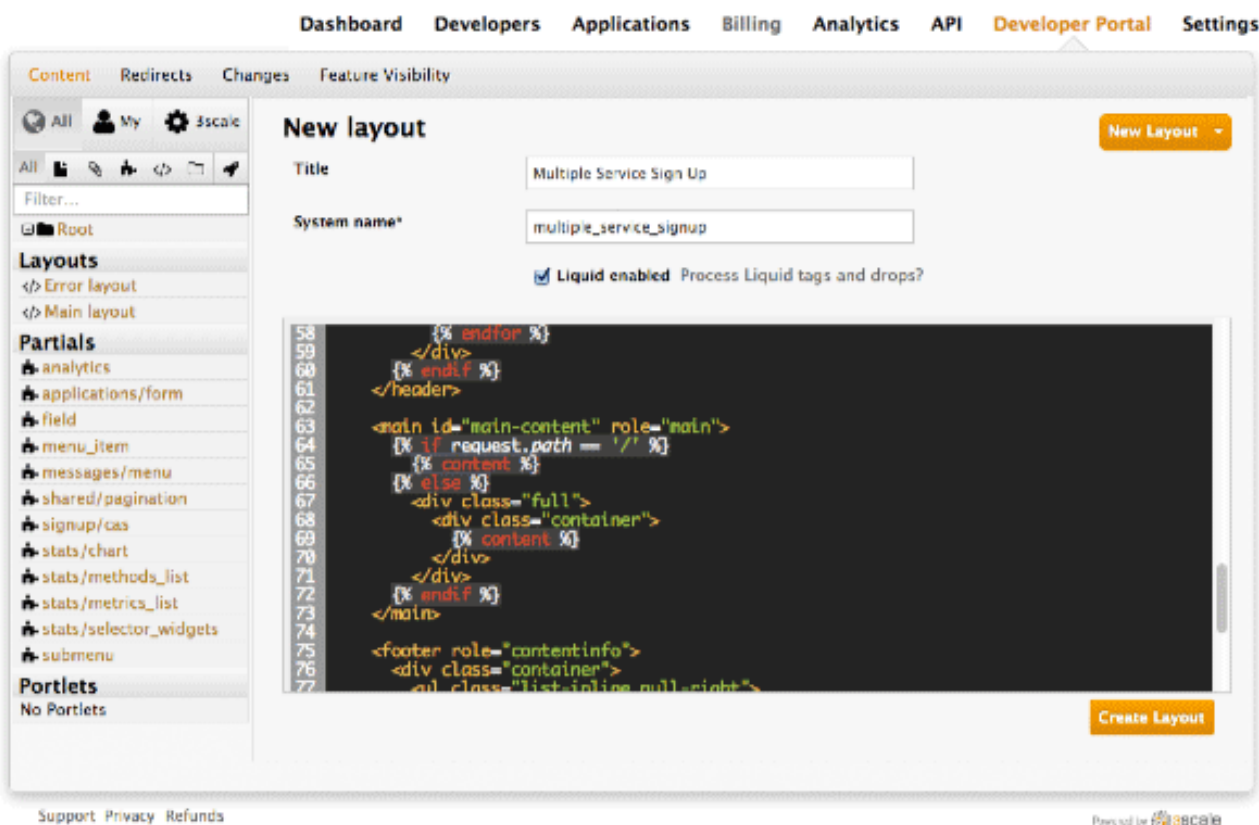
Dashboard Developers Applications Billing Analytics API Developer Portal Settings

Content Redirects Changes Feature Visibility

All My 3scale

All

Filter...

Root

Layouts
</> Error layout
</> Main layout

Partials
analytics
applications/form
field
menu_item
messages/menu
shared/pagination
signup/cas
stats/chart
stats/methods_list
stats/metrics_list
stats/selector_widgets
submenu

Portlets
No Portlets

New layout

New Layout

Title Multiple Service Sign Up

System name* multiple_service_signup

Liquid enabled Process Liquid tags and drops?

58 {% endfor %}
59 </div>
60 {% endif %}
61 </header>
62
63 <main id="main-content" role="main">
64 {% if request.path == '/' %}
65 {% content %}
66 {% else %}
67 <div class="full">
68 <div class="container">
69 {% content %}
70 </div>
71 </div>
72 {% endif %}
73 </main>
74
75 <footer role="contentinfo">
76 <div class="container">
77 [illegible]

Create Layout

Support Privacy Refunds

Powered by 3scale